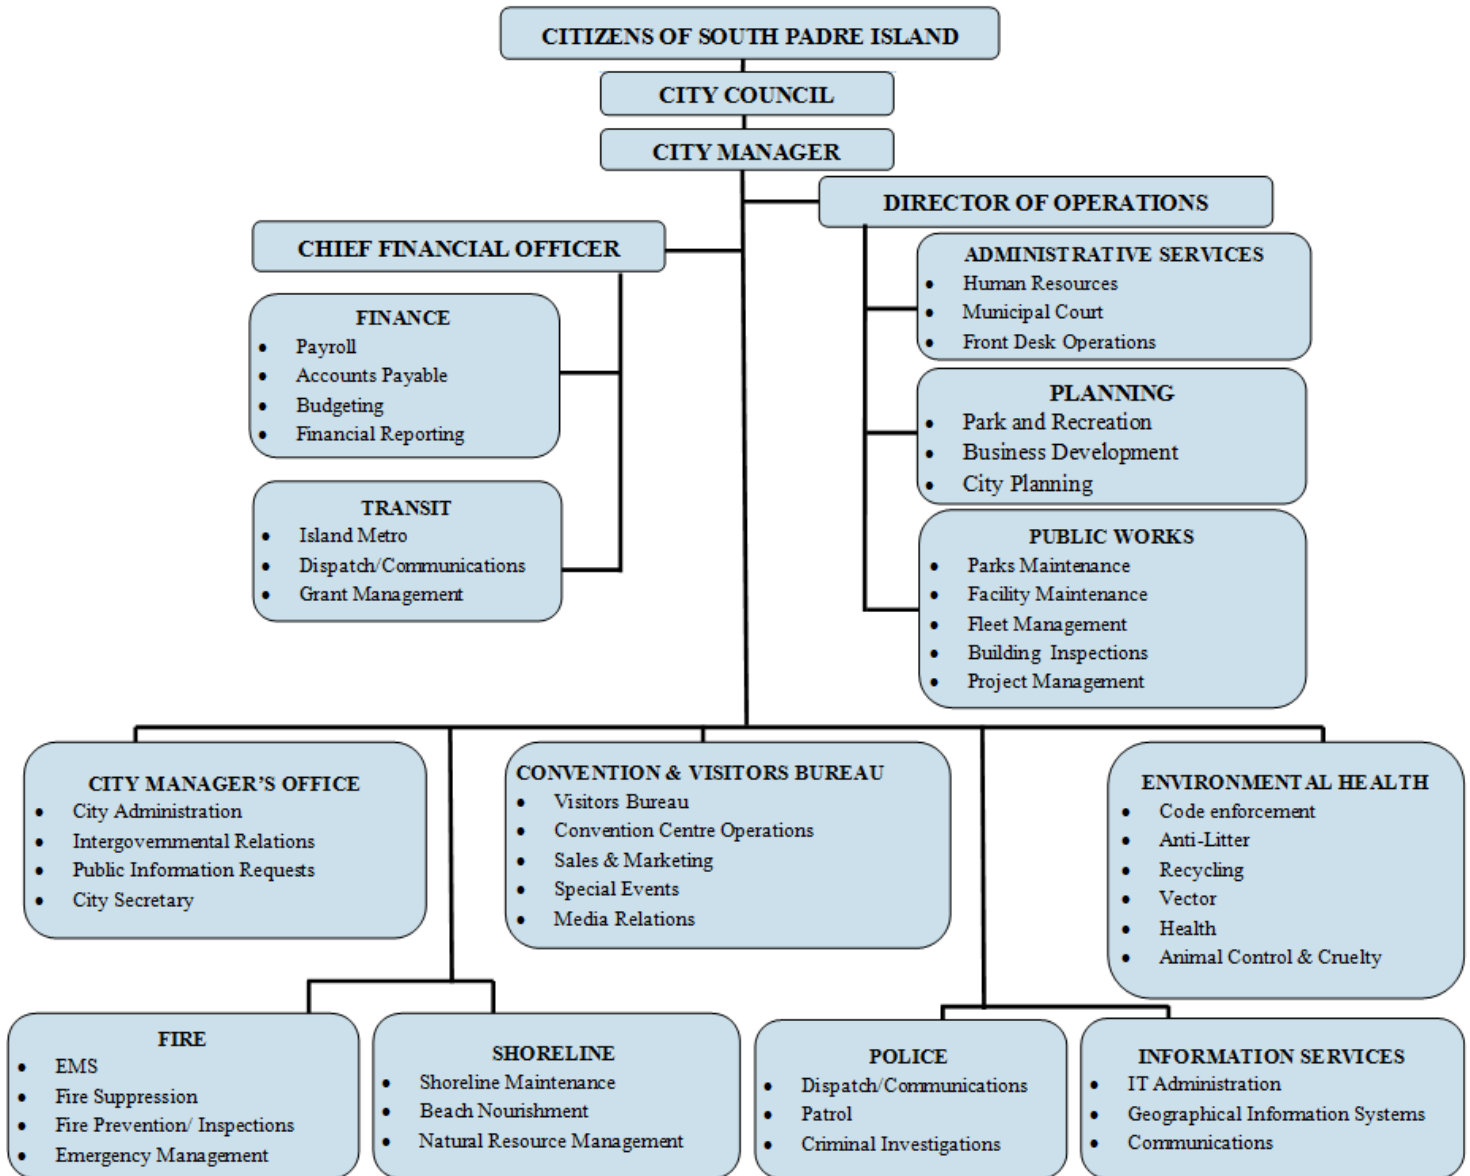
CITIZENS OF SOUTH PADRE ISLAND

CITY COUNCIL

CITY MANAGER

DIRECTOR OF OPERATIONS

CHIEF FINANCIAL OFFICER

FINANCE
- Payroll
- Accounts Payable
- Budgeting
- Financial Reporting

TRANSIT
- Island Metro
- Dispatch/Communications
- Grant Management

ADMINISTRATIVE SERVICES
- Human Resources
- Municipal Court
- Front Desk Operations

PLANNING
- Park and Recreation
- Business Development
- City Planning

PUBLIC WORKS
- Parks Maintenance
- Facility Maintenance
- Fleet Management
- Building Inspections
- Project Management

CITY MANAGER'S OFFICE
- City Administration
- Intergovernmental Relations
- Public Information Requests
- City Secretary

CONVENTION & VISITORS BUREAU
- Visitors Bureau
- Convention Centre Operations
- Sales & Marketing
- Special Events
- Media Relations

ENVIRONMENTAL HEALTH
- Code enforcement
- Anti-Litter
- Recycling
- Vector
- Health
- Animal Control & Cruelty

FIRE
- EMS
- Fire Suppression
- Fire Prevention/ Inspections
- Emergency Management

SHORELINE
- Shoreline Maintenance
- Beach Nourishment
- Natural Resource Management

POLICE
- Dispatch/Communications
- Patrol
- Criminal Investigations

INFORMATION SERVICES
- IT Administration
- Geographical Information Systems
- Communications